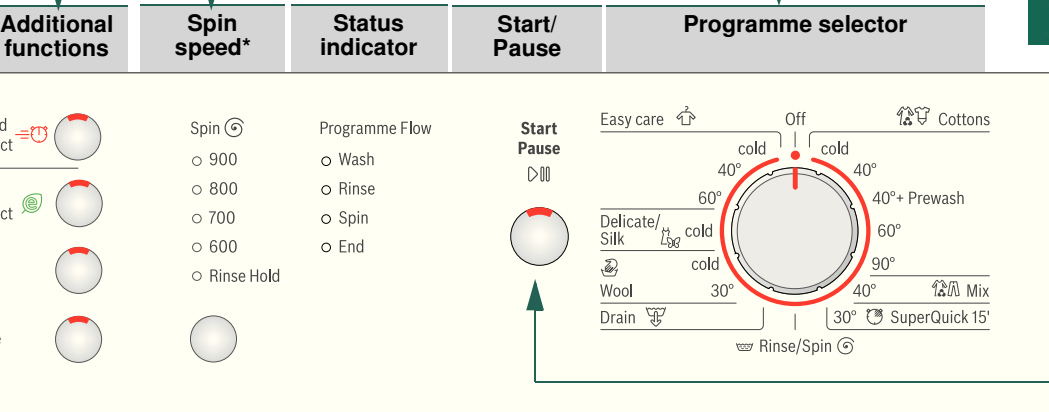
Additional functions

Spin speed*

Status indicator

Start/ Pause

Programme selector

d
ct

ct

Spin

○ 900

○ 800

○ 700

○ 600

○ Rinse Hold

Programme Flow

○ Wash

○ Rinse

○ Spin

○ End

Start
Pause

Easy care

Off

Cottons

cold

cold

40°

40°

60°

40°+ Prewash

Delicate/ Silk

cold

60°

cold

90°

Wool

30°

40°

Mix

Drain

30°

SuperQuick 15'

Rinse/Spin